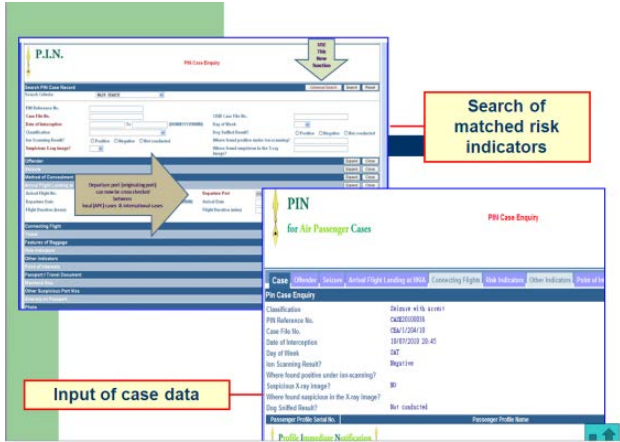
P.I.N.

PIN Case Enquiry

USE This New Function

Search PIN Case Record

Search Criteria

Advanced Search

Search

Reset

PIN Reference No.

Case File No.

CSMI Case File No.

Date of Interception

To

Day of Week

Classification

Dog Sniffed Result?

Positive

Negative

Not conducted

Ion Scanning Result?

Positive

Negative

Not conducted

Where found positive under ion scanning?

Suspicious X-ray Image?

Where found suspicious in the X-ray image?

Offender

Seizure

Method of Concealment

Arrival Flight Landing at

Arrival Flight No.

Departure Port

Flight Duration (hrs)

Departure Port

Arrival Date

Flight Duration (mins)

Departure port (originating port) can now be cross-checked between local (HK) cases & international cases

Connecting Flight

Travel

Features of Baggage

Risk Indicators

Other Indicators

Point of Interest

Passport / Travel Document

Itinerary Plan

Other Suspicious Port Visit

Itinerary on Passport

Photo

Search

Clear

Search of matched risk indicators

PIN

for Air Passenger Cases

PIN Case Enquiry

Case

Offender

Seizure

Arrival Flight Landing at BNA

Connecting Flight

Risk Indicators

Other Indicators

Point of In

PIN Case Enquiry

Classification

Seizure with arrest

PIN Reference No.

CASE2010005

Case File No.

CEA/1/204/10

Date of Interception

10/07/2010 20:45

Day of Week

SAT

Ion Scanning Result?

Negative

Where found positive under ion-scanning?

Suspicious X-ray Image?

NO

Where found suspicious in the X-ray image?

Dog Sniffed Result?

Not conducted

Passenger Profile Serial No.

Passenger Profile Name

Profile Immediate Notification

Input of case data